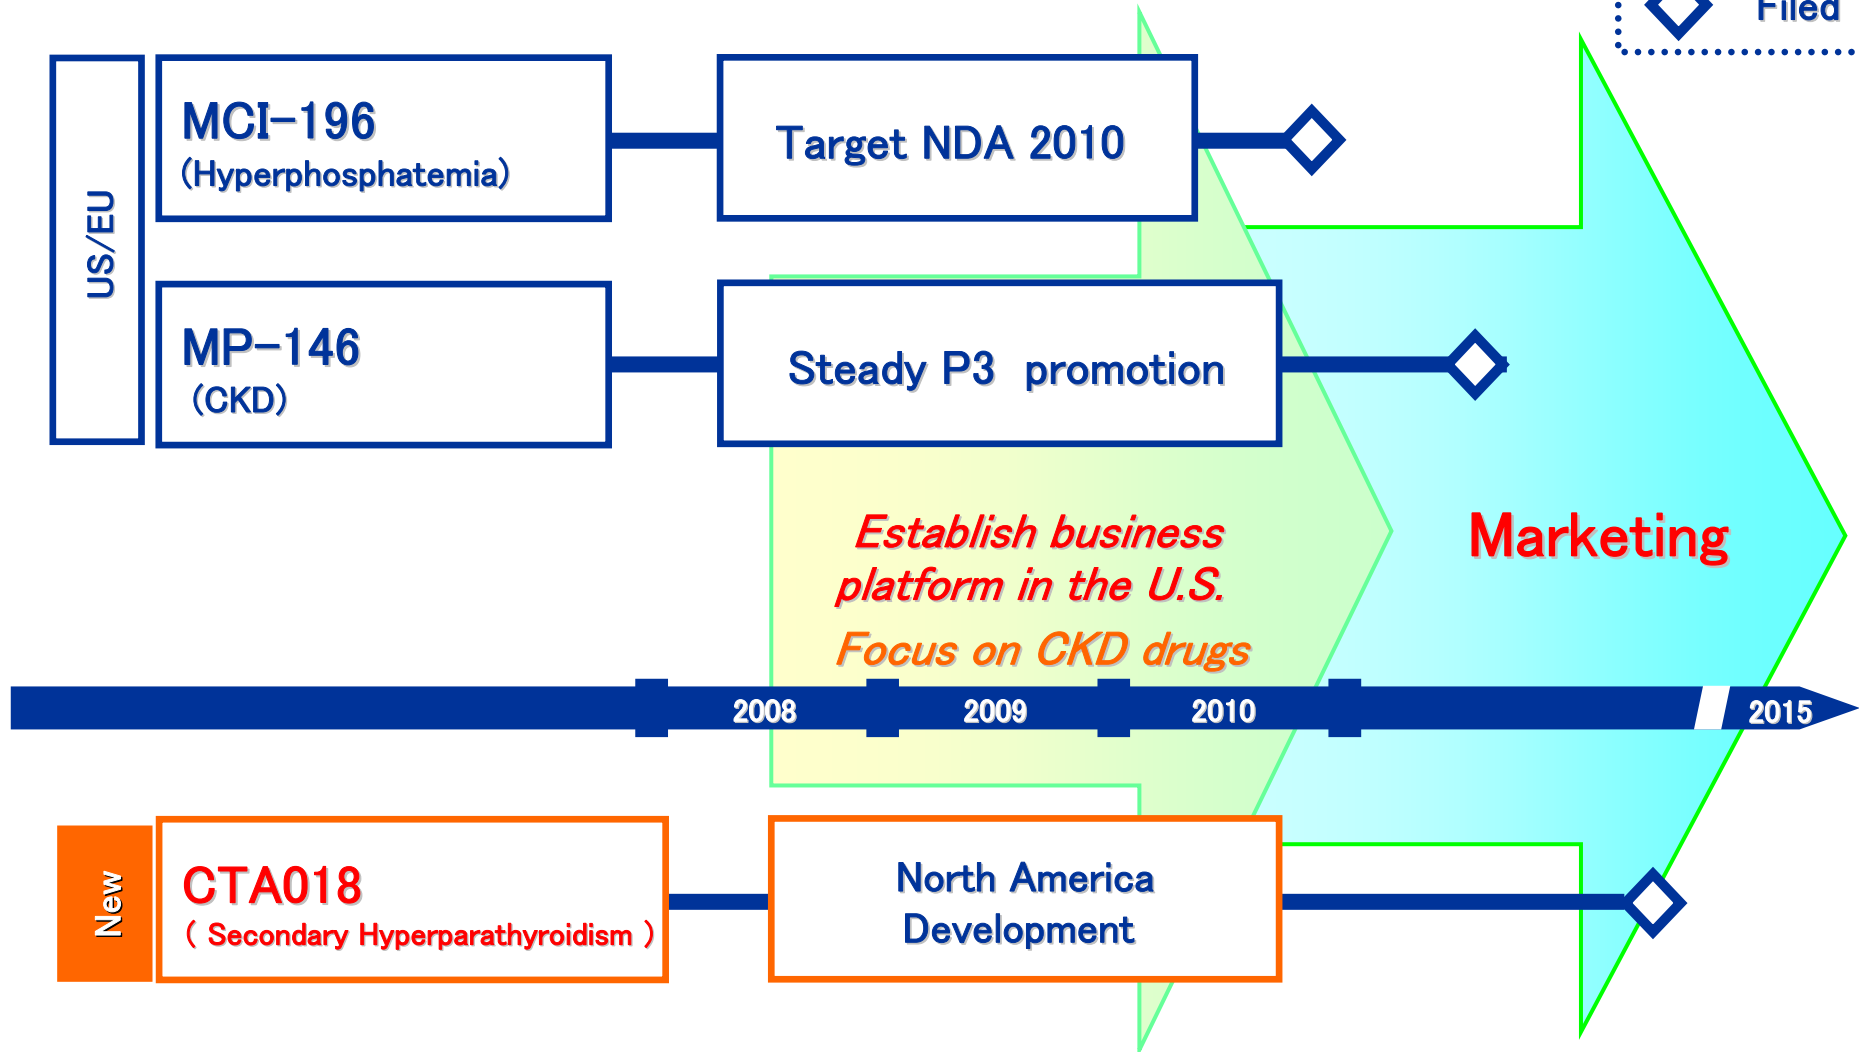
Filed

US/EU

MCI-196
(Hyperphosphatemia)

Target NDA 2010

MP-146
(CKD)

Steady P3 promotion

Establish business platform in the U.S.

Focus on CKD drugs

Marketing

2008

2009

2010

2015

New

CTA018
( Secondary Hyperparathyroidism )

North America Development